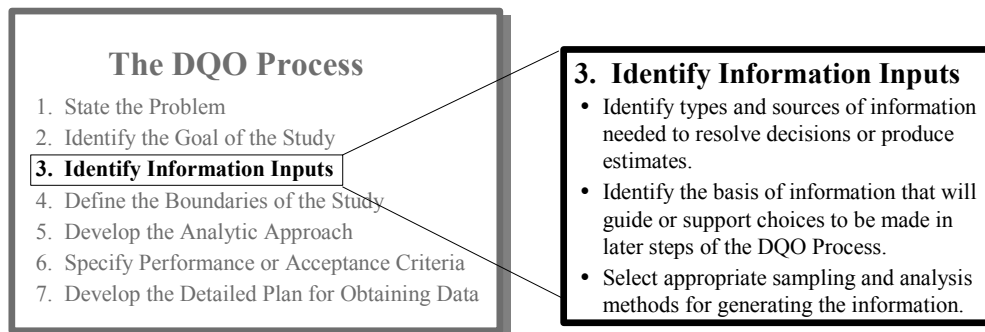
The DQO Process

1. State the Problem
2. Identify the Goal of the Study
3. Identify Information Inputs
4. Define the Boundaries of the Study
5. Develop the Analytic Approach
6. Specify Performance or Acceptance Criteria
7. Develop the Detailed Plan for Obtaining Data

3. Identify Information Inputs

- Identify types and sources of information needed to resolve decisions or produce estimates.
- Identify the basis of information that will guide or support choices to be made in later steps of the DQO Process.
- Select appropriate sampling and analysis methods for generating the information.